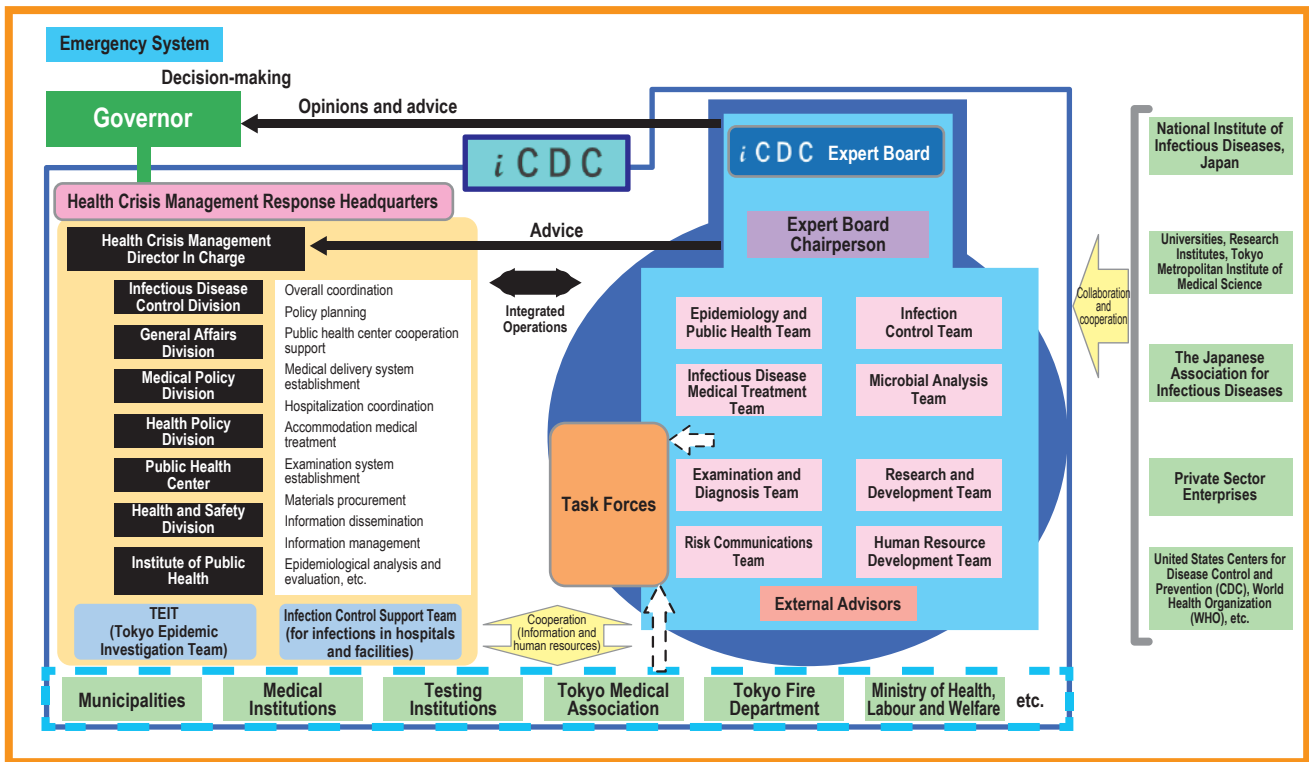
Emergency System

Decision-making

Governor

Opinions and advice

iCDC

iCDC Expert Board

Health Crisis Management Response Headquarters

Health Crisis Management Director In Charge

Advice

Expert Board Chairperson

Infectious Disease Control Division

General Affairs Division

Medical Policy Division

Health Policy Division

Public Health Center

Health and Safety Division

Institute of Public Health

Overall coordination
Policy planning
Public health center cooperation support
Medical delivery system establishment
Hospitalization coordination
Accommodation medical treatment
Examination system establishment
Materials procurement
Information dissemination
Information management
Epidemiological analysis and evaluation, etc.

Integrated Operations

Epidemiology and Public Health Team

Infection Control Team

Infectious Disease Medical Treatment Team

Microbial Analysis Team

Task Forces

Examination and Diagnosis Team

Research and Development Team

Risk Communications Team

Human Resource Development Team

External Advisors

TEIT (Tokyo Epidemic Investigation Team)

Infection Control Support Team (for infections in hospitals and facilities)

Cooperation (Information and human resources)

Collaboration and cooperation

National Institute of Infectious Diseases, Japan

Universities, Research Institutes, Tokyo Metropolitan Institute of Medical Science

The Japanese Association for Infectious Diseases

Private Sector Enterprises

United States Centers for Disease Control and Prevention (CDC), World Health Organization (WHO), etc.

Municipalities

Medical Institutions

Testing Institutions

Tokyo Medical Association

Tokyo Fire Department

Ministry of Health, Labour and Welfare

etc.